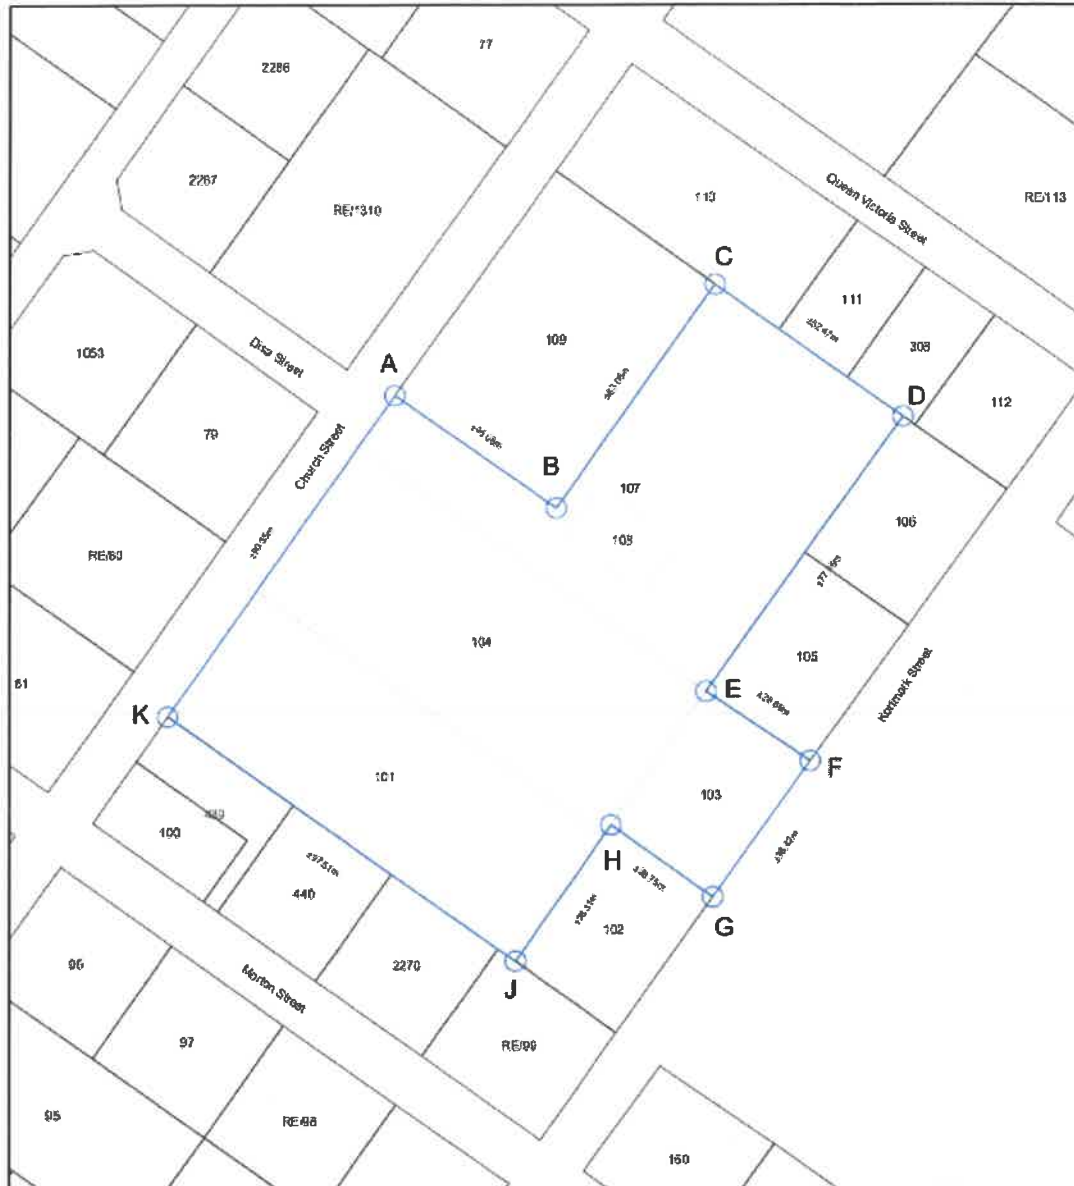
77
2286
2287
RE/1310
113
Queen Victoria Street
RE/113
C
111
308
D
112
1053
Dixie Street
A
109
79
B
107
Church Street
108
106
RE/80
105
104
Kortmark Street
81
K
E
F
101
103
100
H
440
G
102
96
2270
Morton Street
J
97
RE/99
95
RE/98
160